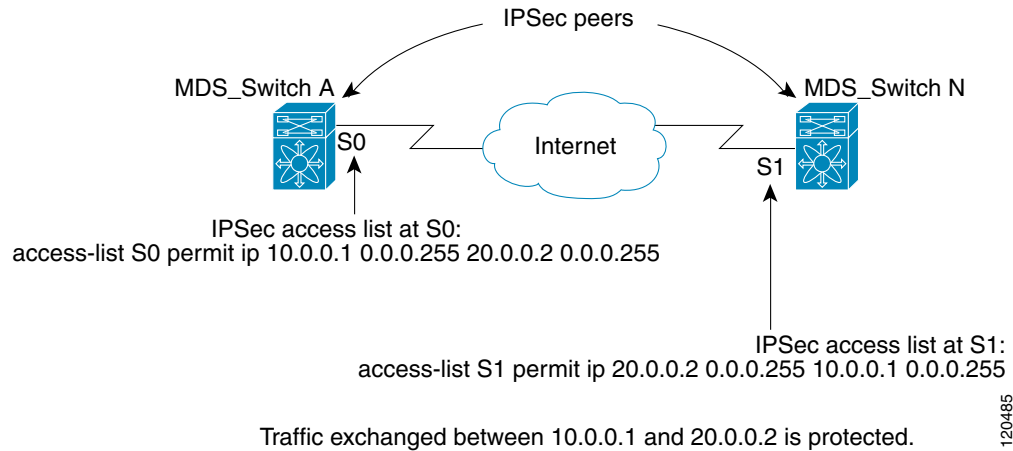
IPSec peers

MDS_Switch A

MDS_Switch N

S0

Internet

S1

IPSec access list at S0:
access-list S0 permit ip 10.0.0.1 0.0.0.255 20.0.0.2 0.0.0.255

IPSec access list at S1:
access-list S1 permit ip 20.0.0.2 0.0.0.255 10.0.0.1 0.0.0.255

Traffic exchanged between 10.0.0.1 and 20.0.0.2 is protected.

120485